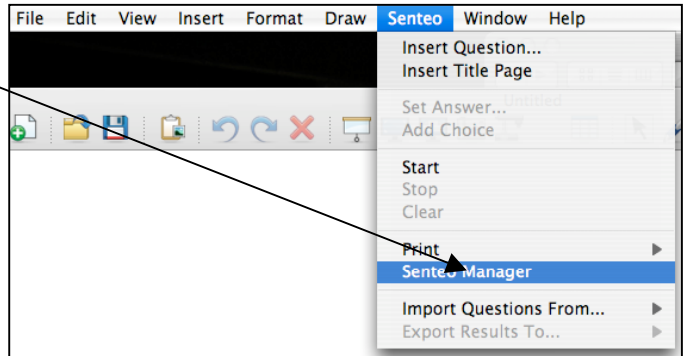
File Edit View Insert Format Draw Senteo Window Help

Insert Question...
Insert Title Page

Set Answer...
Add Choice

Start
Stop
Clear

Print
Senteo Manager

Import Questions From...
Export Results To...

Untitled